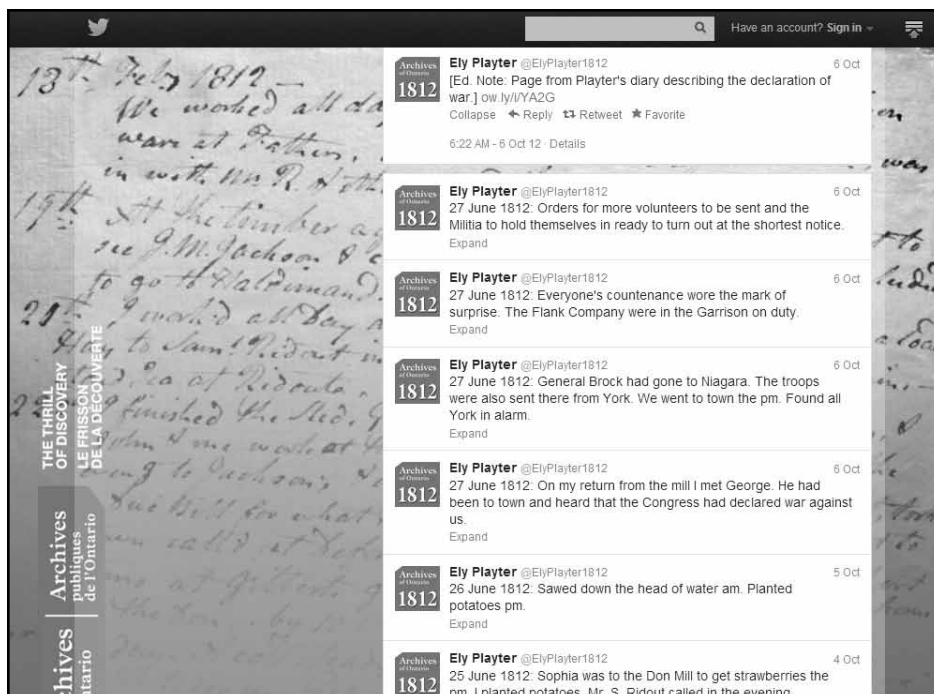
Have an account? Sign in

13th Feby 1812
We worked all day
in with Mr R.
19th At the timber
see J.M. Jackson
to go to Haldimand
21 I worked all day
to Saml Ridout
Tea at Ridouts
finished the
wood at
Jackson's

THE THRILL OF DISCOVERY
LE FRISSON DE LA DÉCOUVERTE

Archives publiques de l'Ontario
Archives
ntario

Archives of Ontario 1812
Ely Playter @ElyPlayter1812 6 Oct
[Ed. Note: Page from Playter's diary describing the declaration of war.] ow.ly/i/YA2G
Collapse Reply Retweet Favorite
6:22 AM - 6 Oct 12 · Details

Archives of Ontario 1812
Ely Playter @ElyPlayter1812 6 Oct
27 June 1812: Orders for more volunteers to be sent and the Militia to hold themselves in ready to turn out at the shortest notice.
Expand

Archives of Ontario 1812
Ely Playter @ElyPlayter1812 6 Oct
27 June 1812: Everyone's countenance wore the mark of surprise. The Flank Company were in the Garrison on duty.
Expand

Archives of Ontario 1812
Ely Playter @ElyPlayter1812 6 Oct
27 June 1812: General Brock had gone to Niagara. The troops were also sent there from York. We went to town the pm. Found all York in alarm.
Expand

Archives of Ontario 1812
Ely Playter @ElyPlayter1812 6 Oct
27 June 1812: On my return from the mill I met George. He had been to town and heard that the Congress had declared war against us.
Expand

Archives of Ontario 1812
Ely Playter @ElyPlayter1812 5 Oct
26 June 1812: Sawed down the head of water am. Planted potatoes pm.
Expand

Archives of Ontario 1812
Ely Playter @ElyPlayter1812 4 Oct
25 June 1812: Sophia was to the Don Mill to get strawberries the pm. I planted potatoes. Mr. S. Ridout called in the evening.